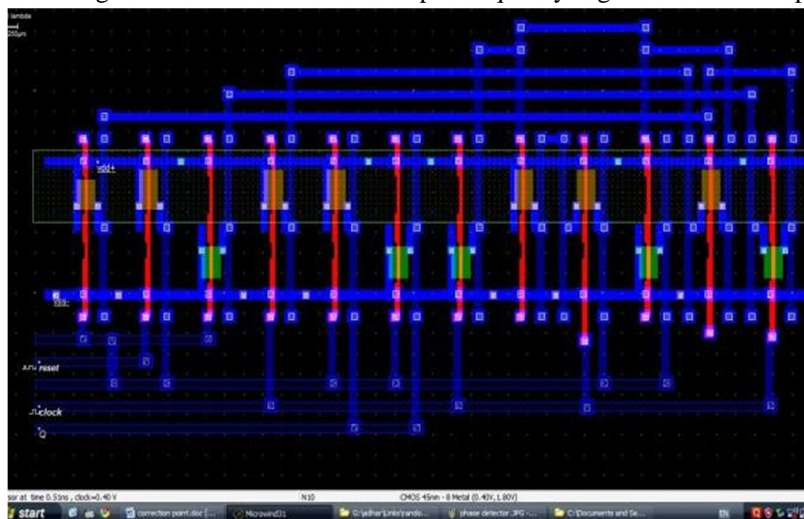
lambda
250µm

vdd+

vss-

reset

clock

Q

sor at time 0.5ns , clock=0.40 V
N10
CMOS 45nm - 8 Metal (0.40V,1.80V)

start
correction point.doc [...
Microwind31
G:\jadhar\Links\rando...
phase detector.JPG - ...
C:\Documents and Se...
EN